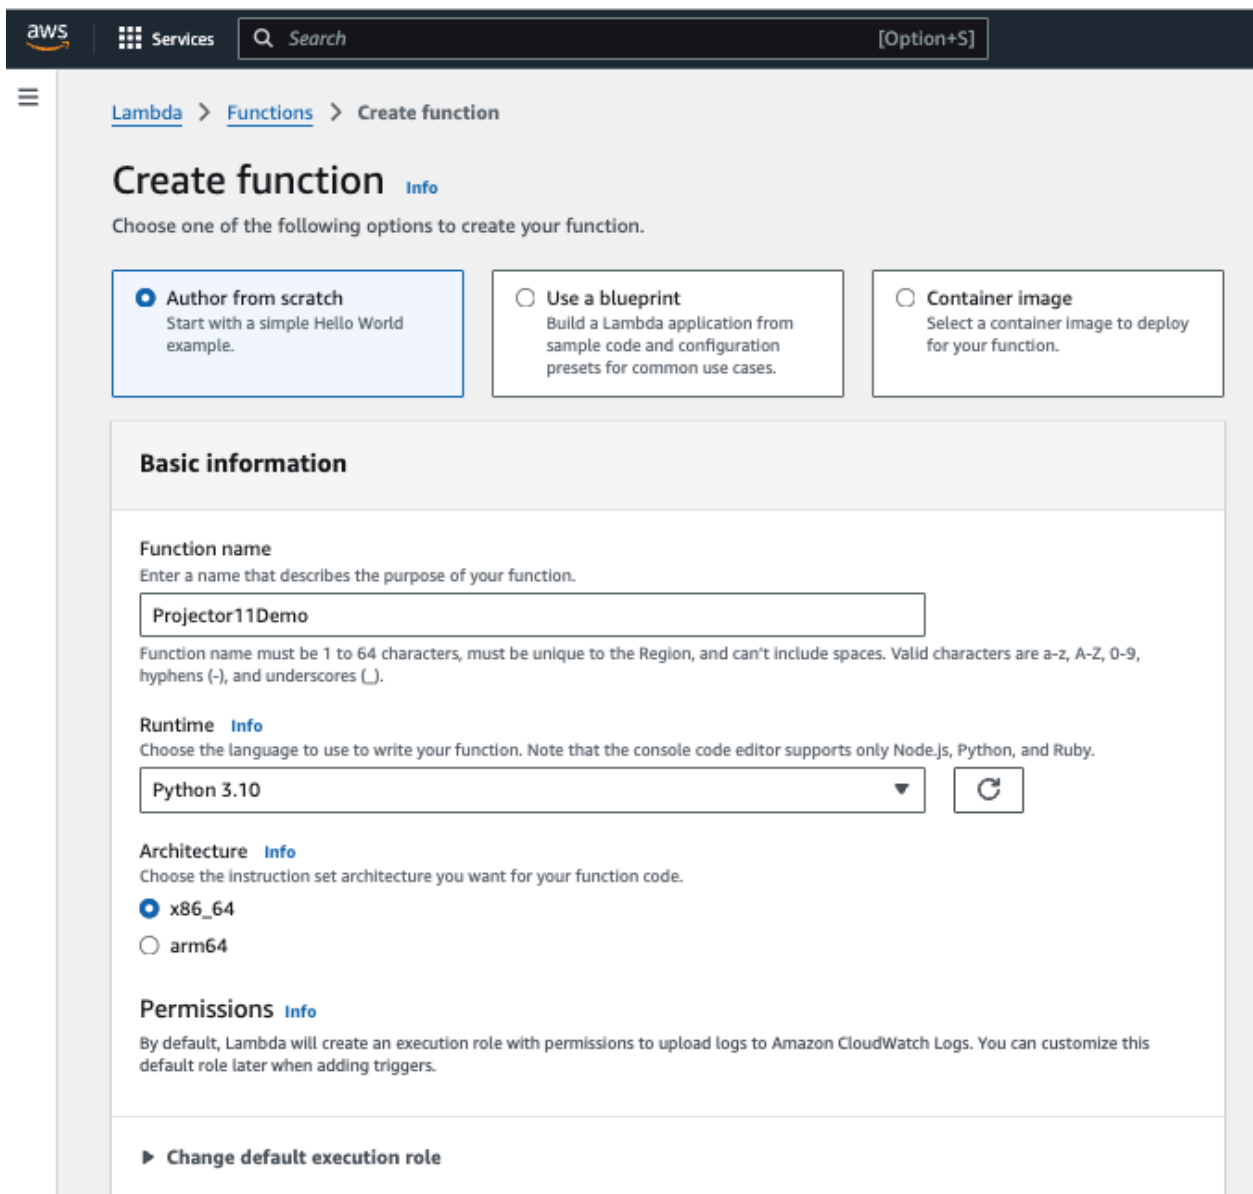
aws Services Search [Option+S]

Lambda > Functions > Create function

Create function Info

Choose one of the following options to create your function.

Author from scratch
Start with a simple Hello World example.

Use a blueprint
Build a Lambda application from sample code and configuration presets for common use cases.

Container image
Select a container image to deploy for your function.

Basic information

Function name
Enter a name that describes the purpose of your function.

Projector11Demo

Function name must be 1 to 64 characters, must be unique to the Region, and can't include spaces. Valid characters are a-z, A-Z, 0-9, hyphens (-), and underscores (_).

Runtime Info
Choose the language to use to write your function. Note that the console code editor supports only Node.js, Python, and Ruby.

Python 3.10

Architecture Info
Choose the instruction set architecture you want for your function code.

x86_64

arm64

Permissions Info
By default, Lambda will create an execution role with permissions to upload logs to Amazon CloudWatch Logs. You can customize this default role later when adding triggers.

Change default execution role